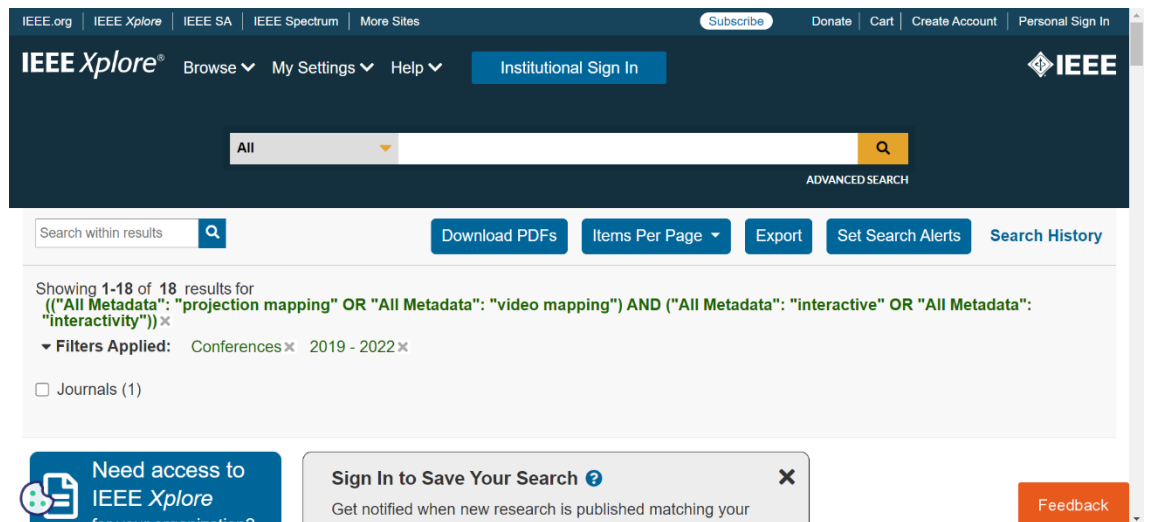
IEEE.org | IEEE Xplore | IEEE SA | IEEE Spectrum | More Sites

Subscribe

Donate | Cart | Create Account | Personal Sign In

IEEE Xplore® Browse My Settings Help Institutional Sign In

IEEE

All

ADVANCED SEARCH

Search within results

Download PDFs Items Per Page Export Set Search Alerts Search History

Showing 1-18 of 18 results for
(("All Metadata": "projection mapping" OR "All Metadata": "video mapping") AND ("All Metadata": "interactive" OR "All Metadata": "interactivity")) ×

Filters Applied: Conferences × 2019 - 2022 ×

Journals (1)

Need access to IEEE Xplore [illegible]

Sign In to Save Your Search ?

Get notified when new research is published matching your

Feedback